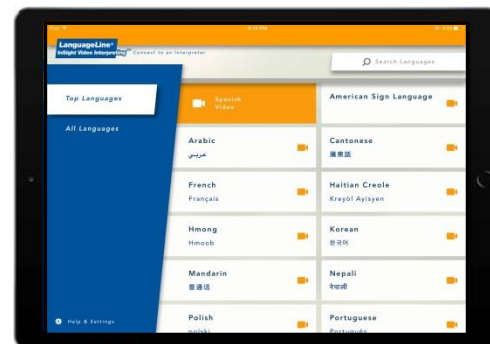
LanguageLine
InSight Video Interpreting
Connect to an Interpreter

Search Languages

Top Languages

All Languages

Help & Settings

Spanish
Video

American Sign Language

Arabic
عربي

Cantonese
廣東話

French
Français

Haitian Creole
Kreyòl Ayisyen

Hmong
Hmoob

Korean
한국어

Mandarin
普通话

Nepali
नेपाली

Polish
polski

Portuguese
Português